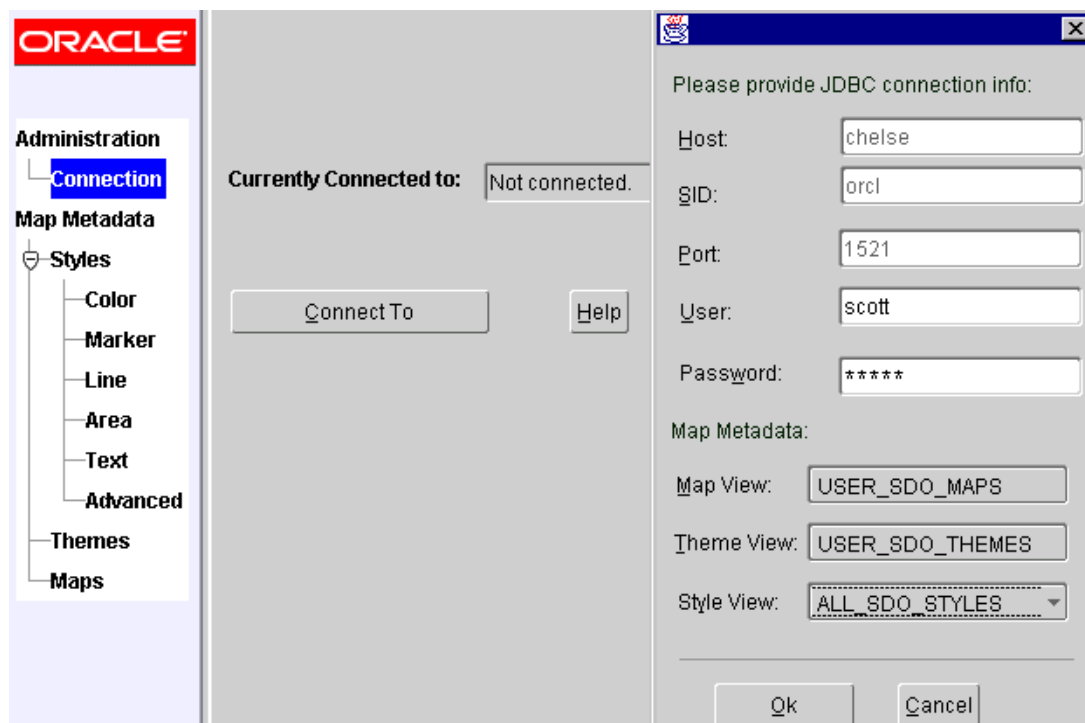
ORACLE

Administration
Connection
Map Metadata
Styles
Color
Marker
Line
Area
Text
Advanced
Themes
Maps

Currently Connected to: Not connected.

Connect To

Help

Please provide JDBC connection info:

Host: chelse

SID: orcl

Port: 1521

User: scott

Password: *****

Map Metadata:

Map View: USER_SDO_MAPS

Theme View: USER_SDO_THEMES

Style View: ALL_SDO_STYLES

Ok

Cancel